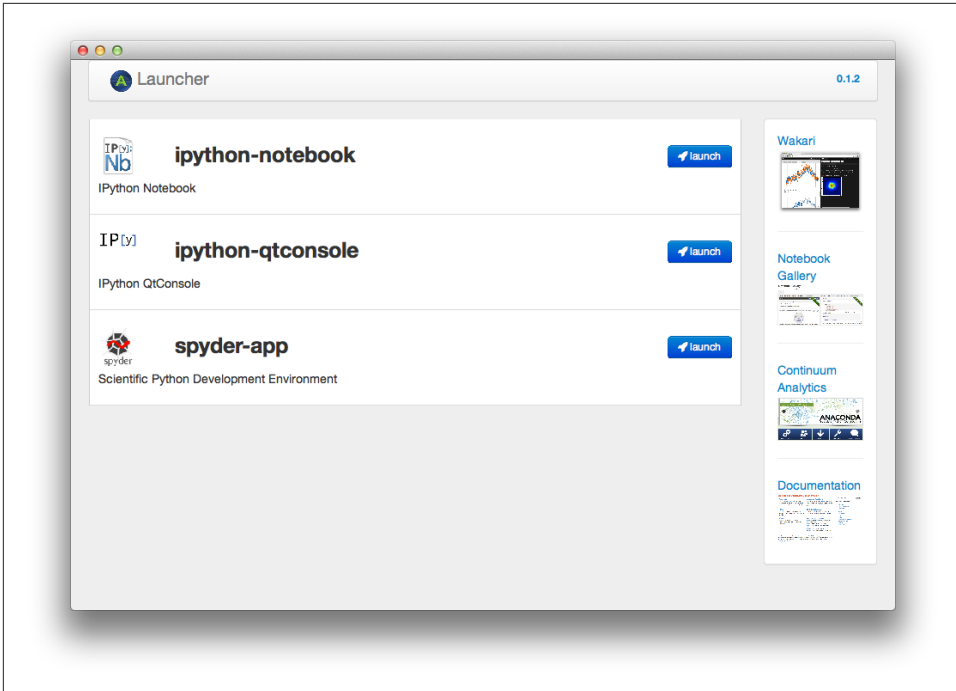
Launcher

0.1.2

IP[y]: Nb

ipython-notebook

launch

IPython Notebook

IP[y]

ipython-qtconsole

launch

IPython QtConsole

spyder

spyder-app

launch

Scientific Python Development Environment

Wakari

Notebook Gallery

Continuum Analytics

ANACONDA

Documentation